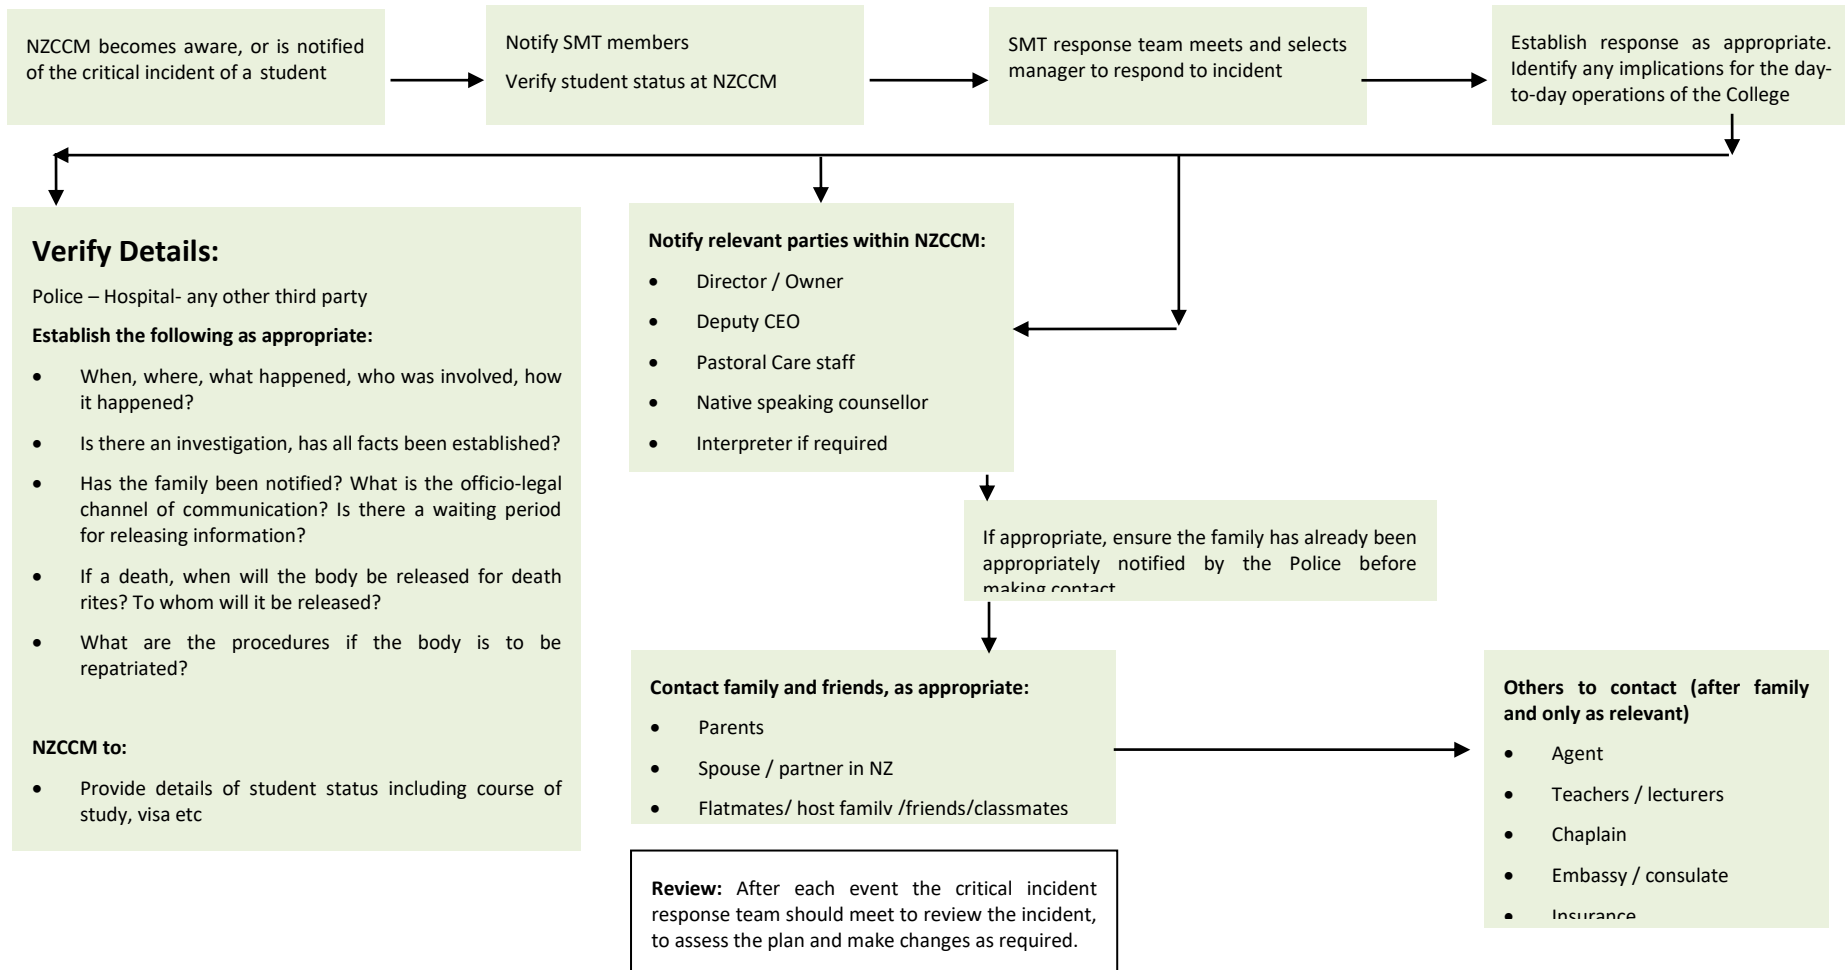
NZCCM becomes aware, or is notified of the critical incident of a student

Notify SMT members

Verify student status at NZCCM

SMT response team meets and selects manager to respond to incident

Establish response as appropriate. Identify any implications for the day-to-day operations of the College

**Verify Details:**

Police – Hospital- any other third party

**Establish the following as appropriate:**

- When, where, what happened, who was involved, how it happened?
- Is there an investigation, has all facts been established?
- Has the family been notified? What is the officio-legal channel of communication? Is there a waiting period for releasing information?
- If a death, when will the body be released for death rites? To whom will it be released?
- What are the procedures if the body is to be repatriated?

**NZCCM to:**

- Provide details of student status including course of study, visa etc

**Notify relevant parties within NZCCM:**

- Director / Owner
- Deputy CEO
- Pastoral Care staff
- Native speaking counsellor
- Interpreter if required

If appropriate, ensure the family has already been appropriately notified by the Police before making contact

**Contact family and friends, as appropriate:**

- Parents
- Spouse / partner in NZ
- Flatmates/ host family /friends/classmates

**Others to contact (after family and only as relevant)**

- Agent
- Teachers / lecturers
- Chaplain
- Embassy / consulate
- Insurance

**Review:** After each event the critical incident response team should meet to review the incident, to assess the plan and make changes as required.